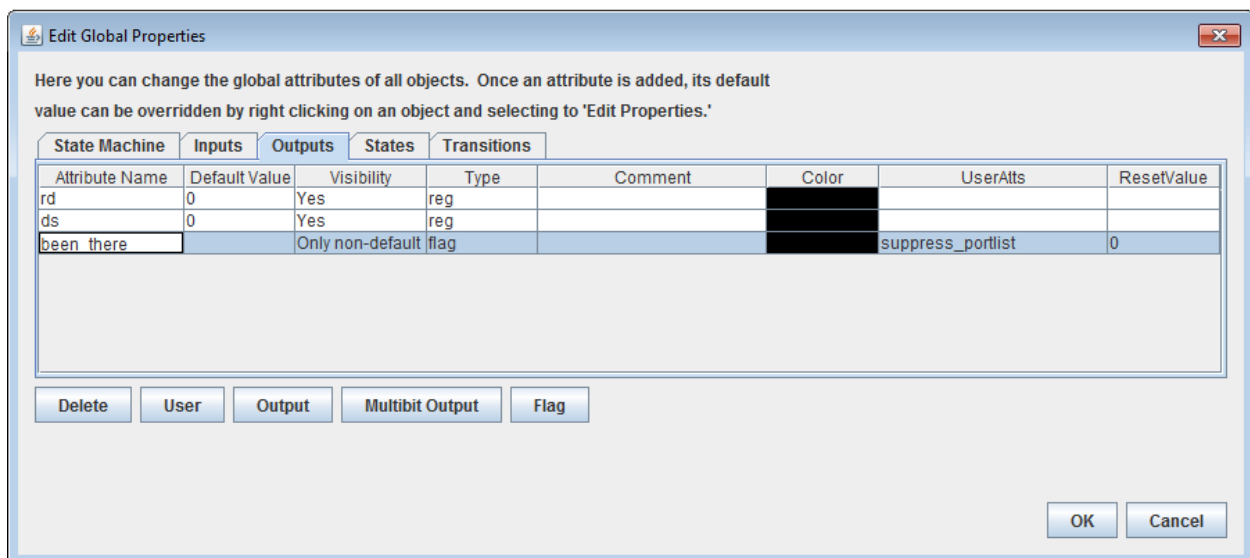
Edit Global Properties

Here you can change the global attributes of all objects. Once an attribute is added, its default value can be overridden by right clicking on an object and selecting to 'Edit Properties.'

State Machine | Inputs | Outputs | States | Transitions

| Attribute Name | Default Value | Visibility | Type | Comment | Color | UserAtts | ResetValue |
|---|---|---|---|---|---|---|---|
| rd | 0 | Yes | reg | | | | |
| ds | 0 | Yes | reg | | | | |
| been_there | | Only non-default | flag | | | suppress_portlist | 0 |

Delete | User | Output | Multibit Output | Flag

OK | Cancel